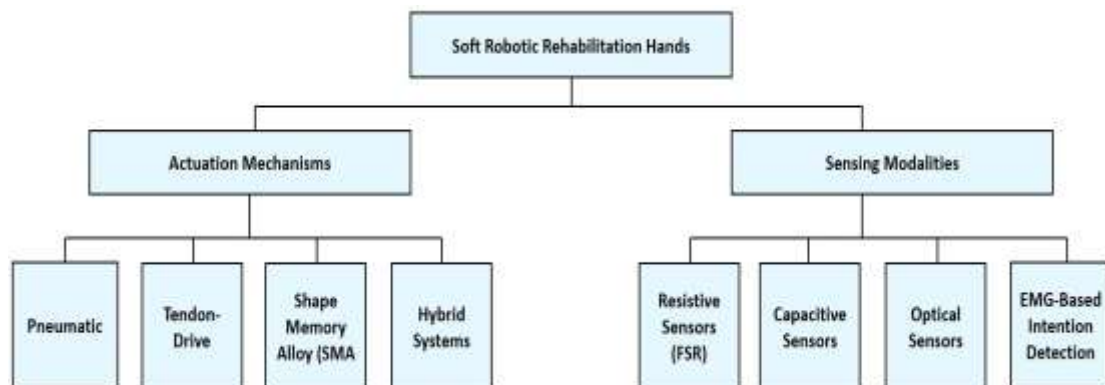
Soft Robotic Rehabilitation Hands

Actuation Mechanisms

Sensing Modalities

Pneumatic

Tendon-Drive

Shape Memory Alloy (SMA

Hybrid Systems

Resistive Sensors (FSR)

Capacitive Sensors

Optical Sensors

EMG-Based Intention Detection